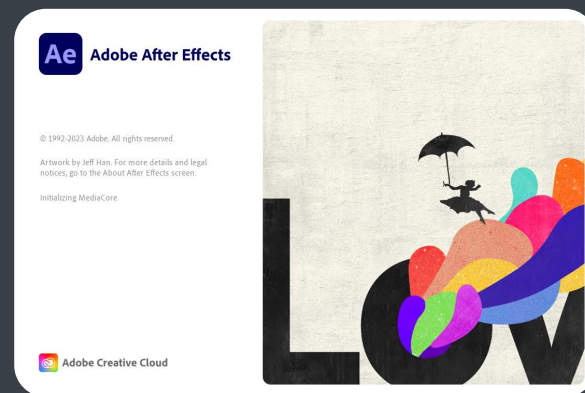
Ae Adobe After Effects

© 1992-2023 Adobe. All rights reserved.

Artwork by Jeff Han. For more details and legal notices, go to the About After Effects screen.

Initializing MediaCore

Adobe Creative Cloud